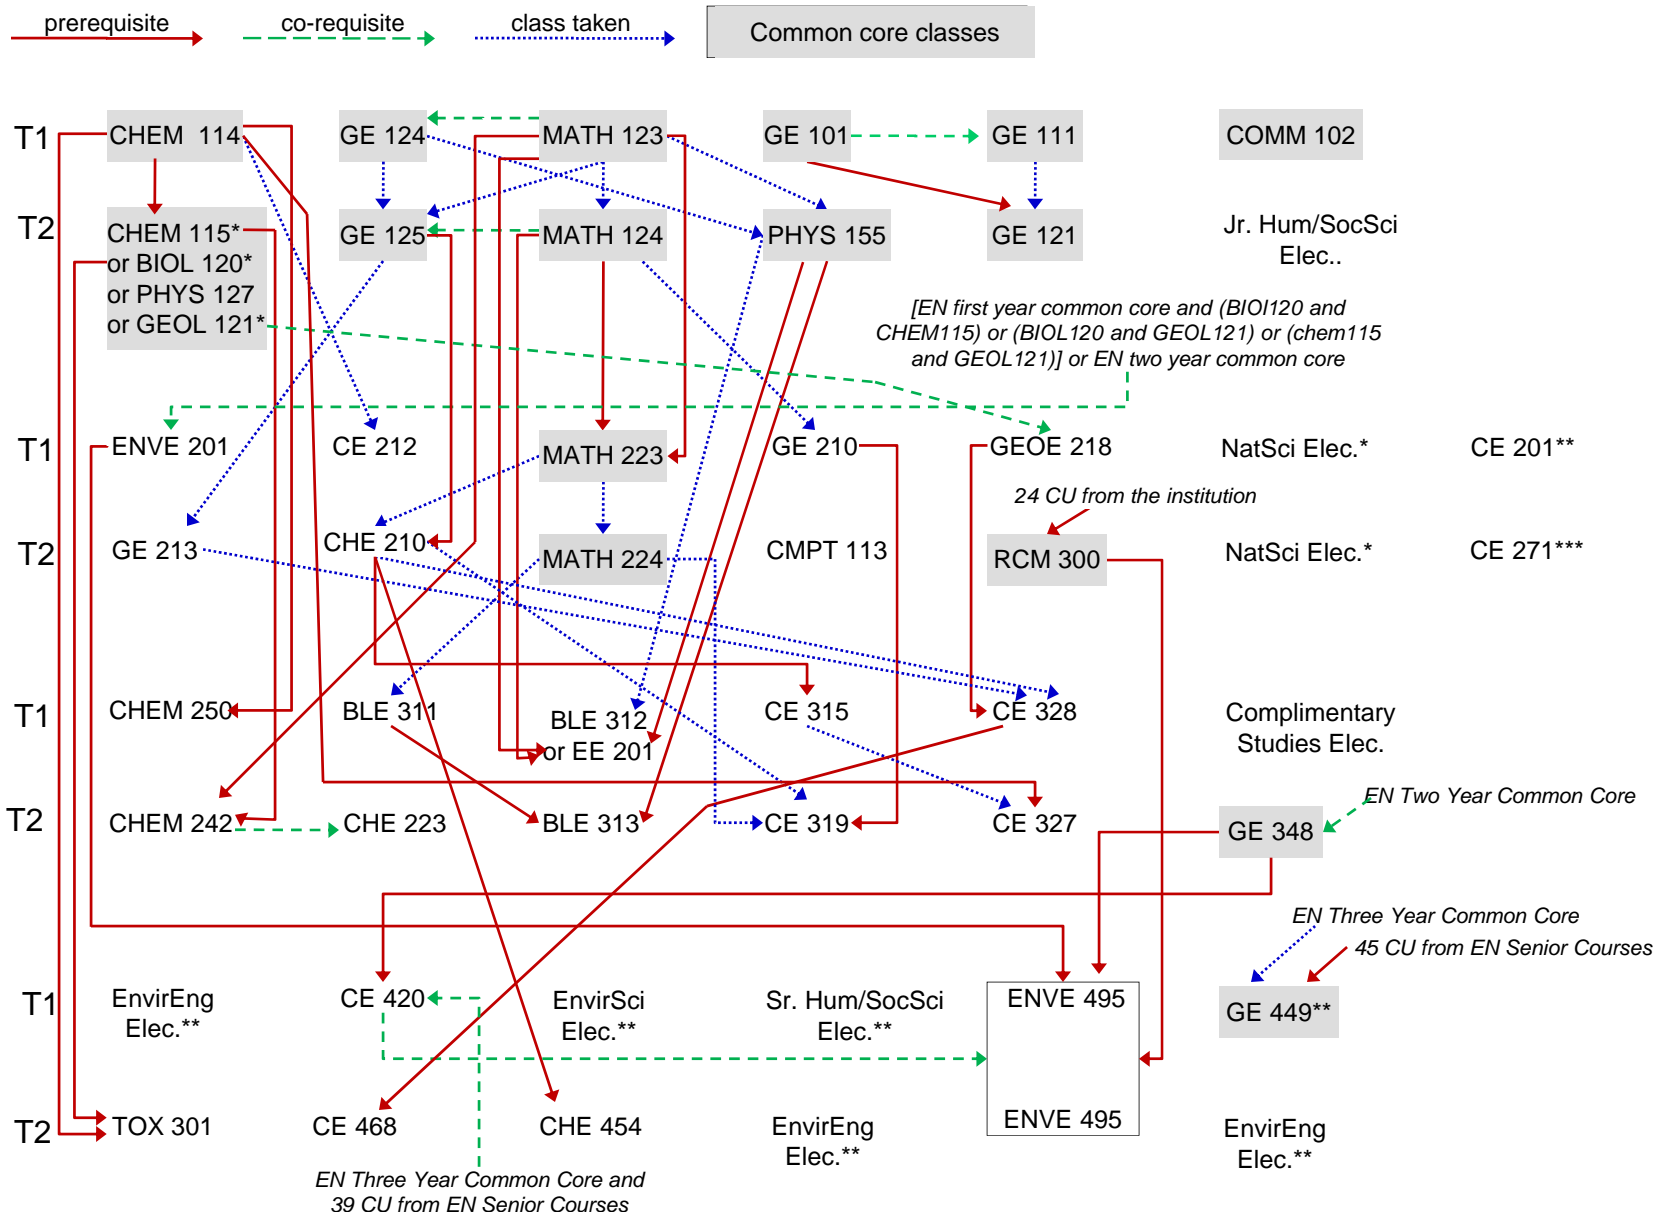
prerequisite co-requisite class taken Common core classes

T1 CHEM 114 GE 124 MATH 123 GE 101 GE 111 COMM 102

T2 CHEM 115* or BIOL 120* or PHYS 127 or GEOL 121* GE 125 MATH 124 PHYS 155 GE 121 Jr. Hum/SocSci Elec..

[EN first year common core and (BIOl120 and CHEM115) or (BIOL120 and GEOL121) or (chem115 and GEOL121)] or EN two year common core

T1 ENVE 201 CE 212 MATH 223 GE 210 GEOE 218 NatSci Elec.* CE 201**

24 CU from the institution

T2 GE 213 CHE 210 MATH 224 CMPT 113 RCM 300 NatSci Elec.* CE 271***

T1 CHEM 250 BLE 311 BLE 312 or EE 201 CE 315 CE 328 Complimentary Studies Elec.

T2 CHEM 242 CHE 223 BLE 313 CE 319 CE 327 GE 348

EN Two Year Common Core

EN Three Year Common Core

45 CU from EN Senior Courses

T1 EnvirEng Elec.** CE 420 EnvirSci Elec.** Sr. Hum/SocSci Elec.** ENVE 495 GE 449**

T2 TOX 301 CE 468 CHE 454 EnvirEng Elec.** ENVE 495 EnvirEng Elec.**

EN Three Year Common Core and 39 CU from EN Senior Courses